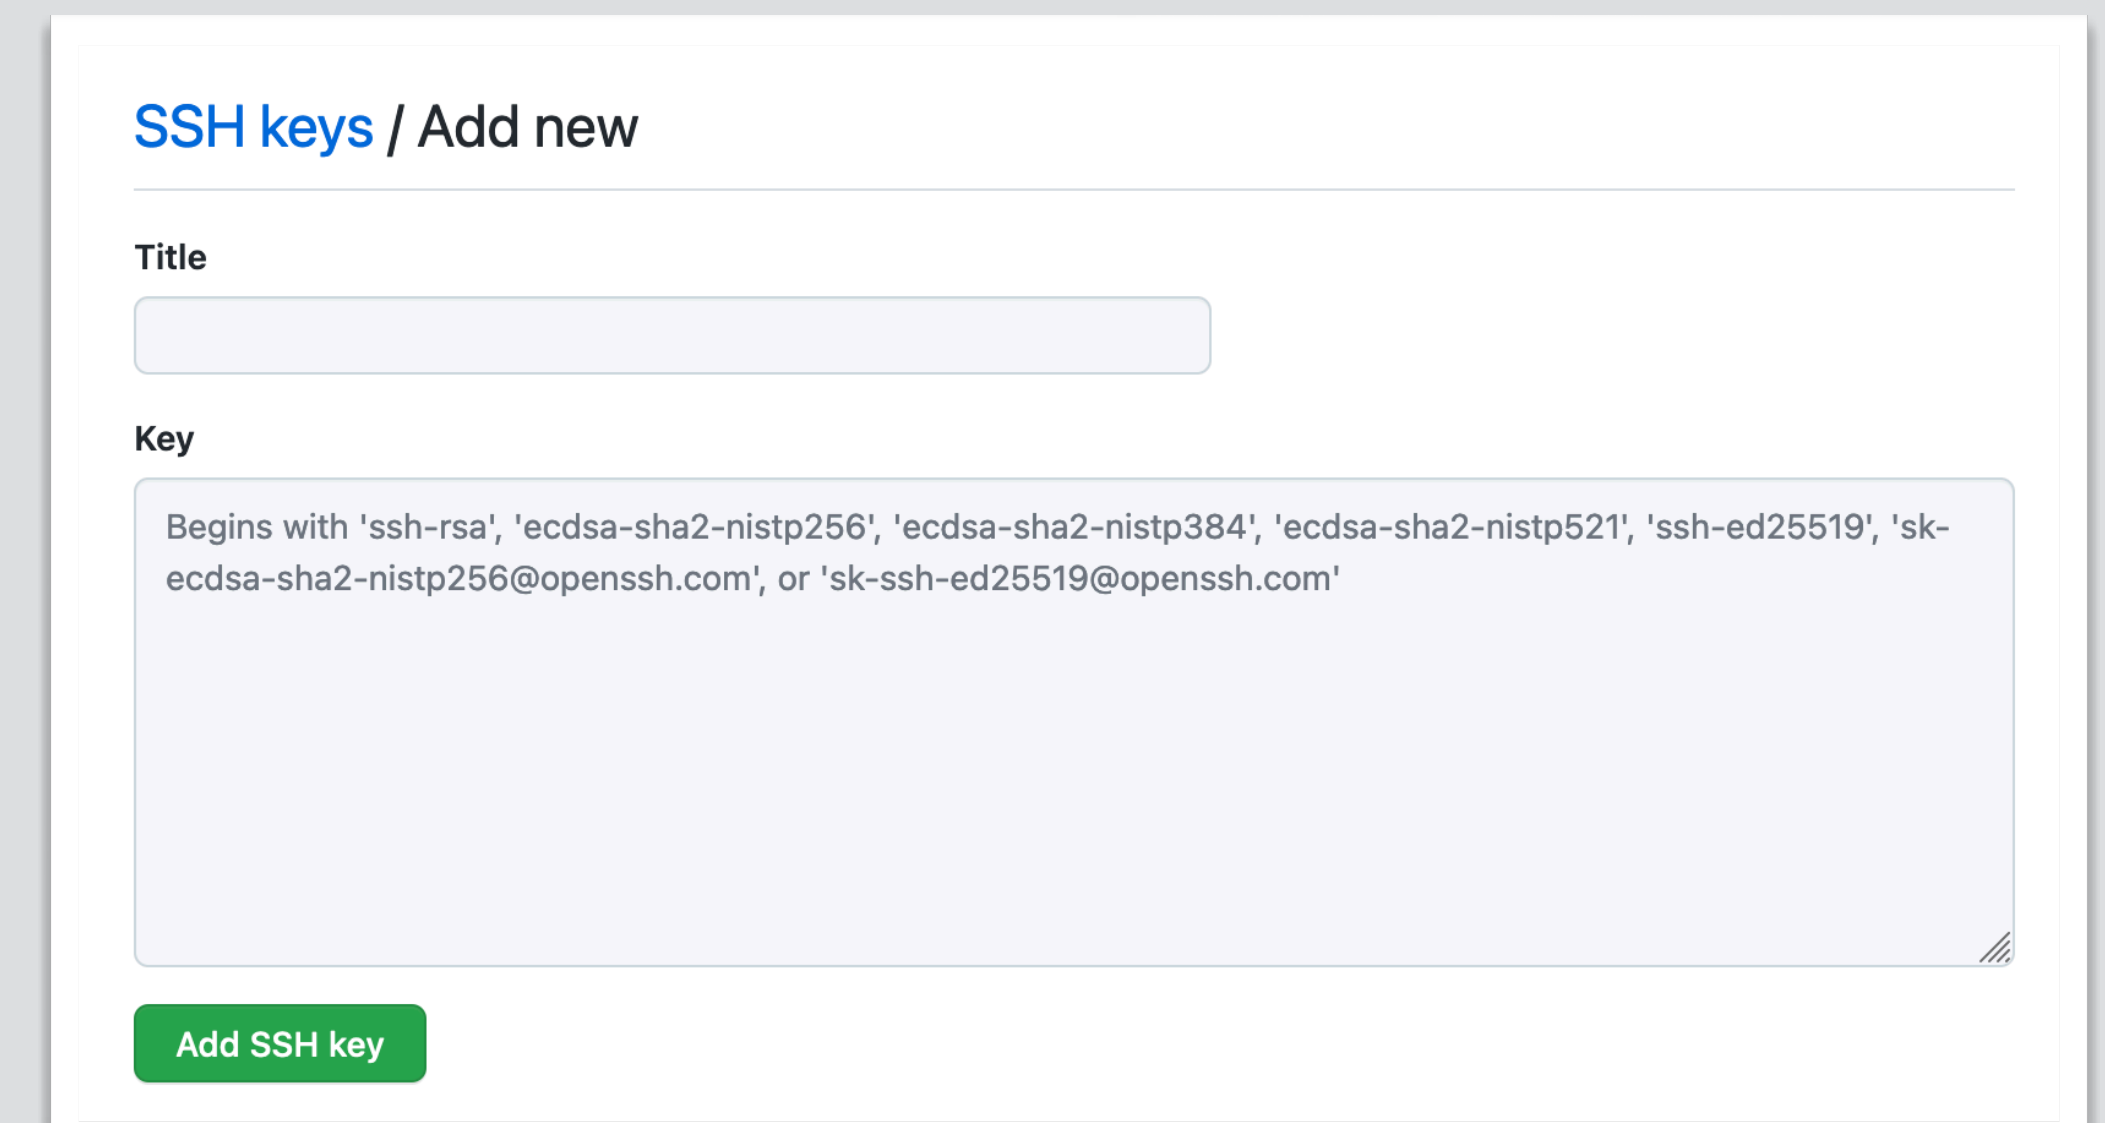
SSH keys / Add new

Title

Key

Begins with 'ssh-rsa', 'ecdsa-sha2-nistp256', 'ecdsa-sha2-nistp384', 'ecdsa-sha2-nistp521', 'ssh-ed25519', 'sk-ecdsa-sha2-nistp256@openssh.com', or 'sk-ssh-ed25519@openssh.com'

Add SSH key